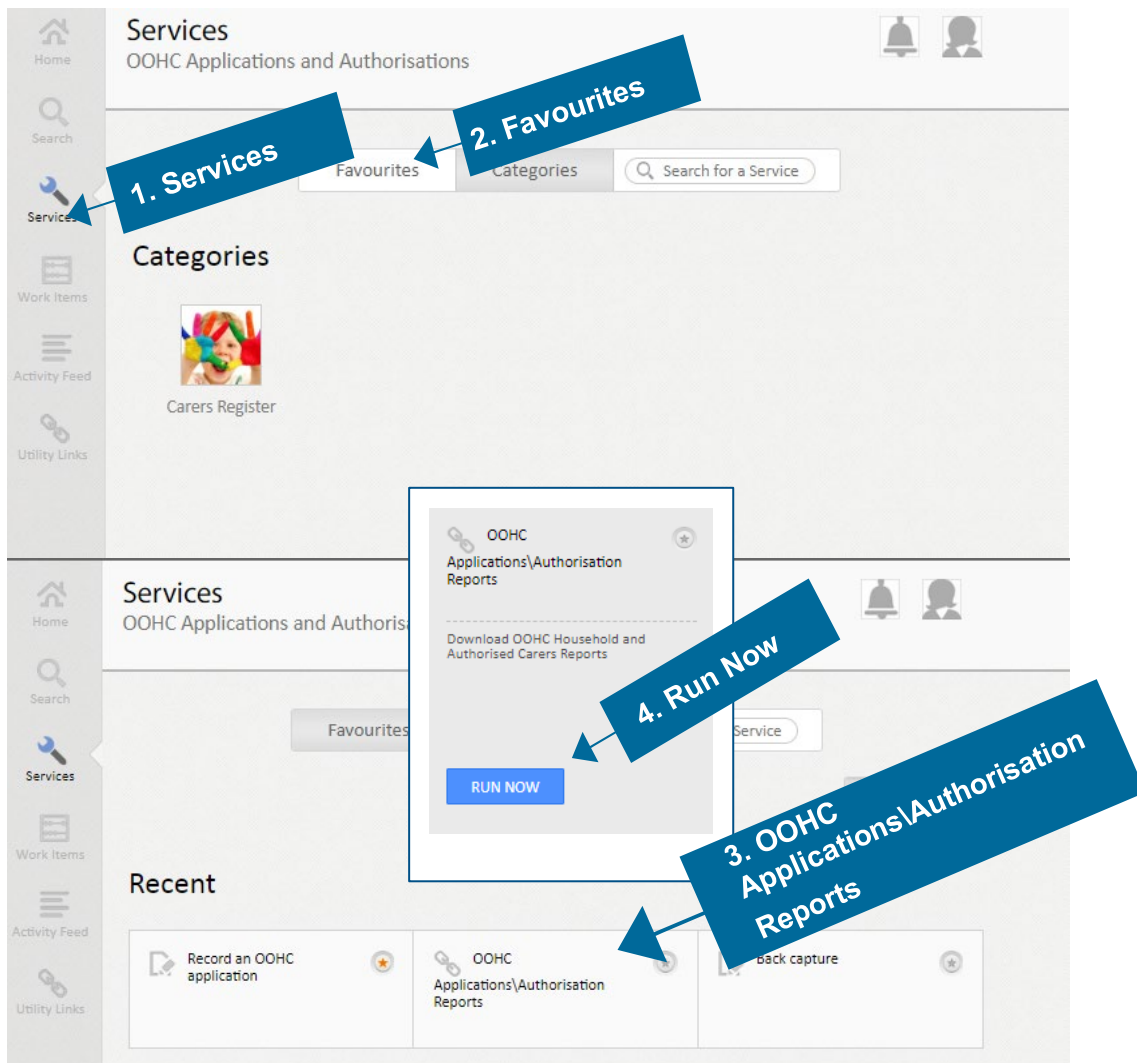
Home

Search

Services

Work Items

Activity Feed

Utility Links

Services

OOHC Applications and Authorisations

1. Services

2. Favourites

Favourites

Categories

Search for a Service

Categories

Carers Register

OOHC Applications\Authorisation Reports

Download OOHC Household and Authorised Carers Reports

4. Run Now

RUN NOW

Home

Search

Services

Work Items

Activity Feed

Utility Links

Services

OOHC Applications and Authorisa

Favourites

Service

3. OOHC Applications\Authorisation Reports

Recent

Record an OOHC application

OOHC Applications\Authorisation Reports

Back capture